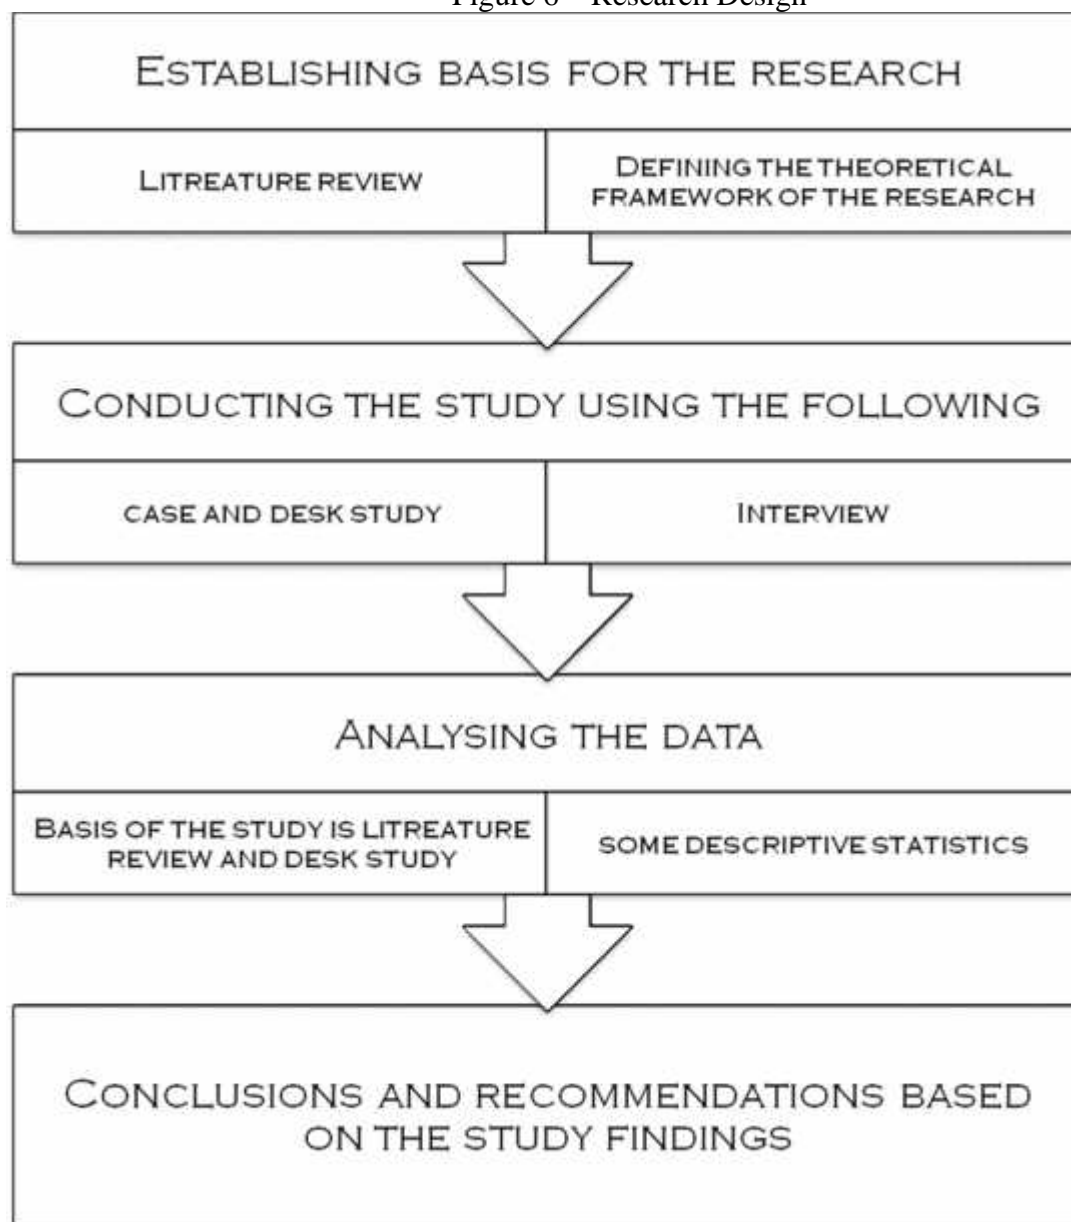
Figure 6 – Research Design

ESTABLISHING BASIS FOR THE RESEARCH

LITREATURE REVIEW

DEFINING THE THEORETICAL FRAMEWORK OF THE RESEARCH

CONDUCTING THE STUDY USING THE FOLLOWING

CASE AND DESK STUDY

INTERVIEW

ANALYSING THE DATA

BASIS OF THE STUDY IS LITREATURE REVIEW AND DESK STUDY

SOME DESCRIPTIVE STATISTICS

CONCLUSIONS AND RECOMMENDATIONS BASED ON THE STUDY FINDINGS